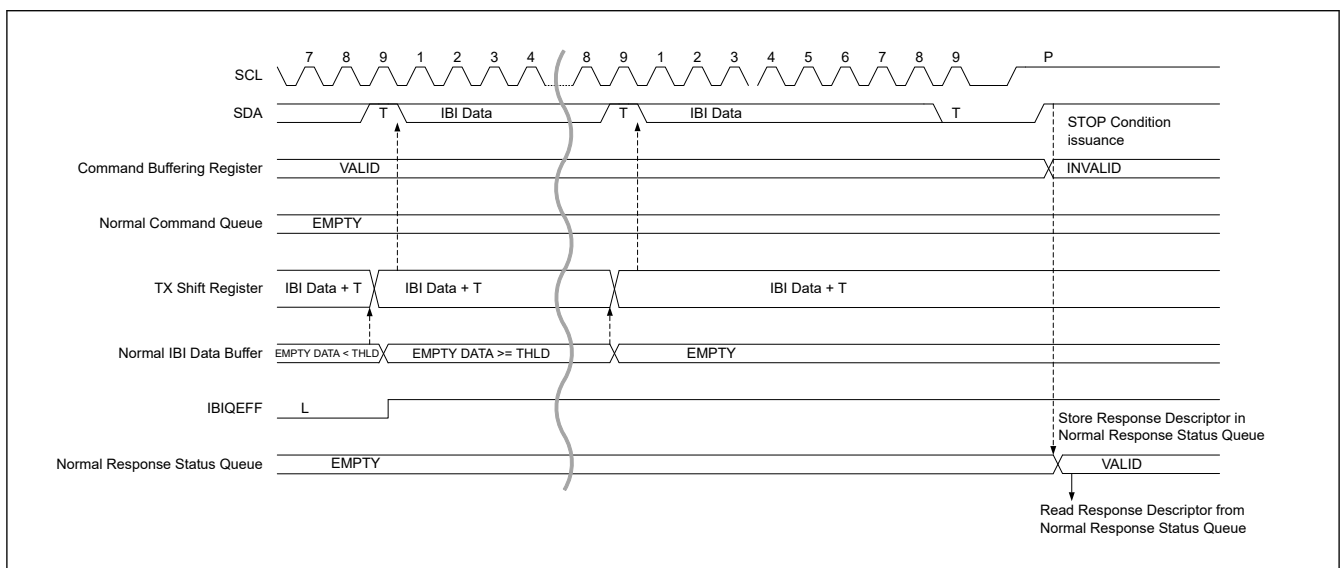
7 8 9 1 2 3 4 8 9 1 2 3 4 5 6 7 8 9 P

SCL

SDA

T

IBI Data

T

IBI Data

T

STOP Condition issuance

Command Buffering Register

VALID

INVALID

Normal Command Queue

EMPTY

TX Shift Register

IBI Data + T

IBI Data + T

IBI Data + T

Normal IBI Data Buffer

EMPTY DATA < THLD

EMPTY DATA >= THLD

EMPTY

IBIQEFF

L

Store Response Descriptor in Normal Response Status Queue

Normal Response Status Queue

EMPTY

VALID

Read Response Descriptor from Normal Response Status Queue